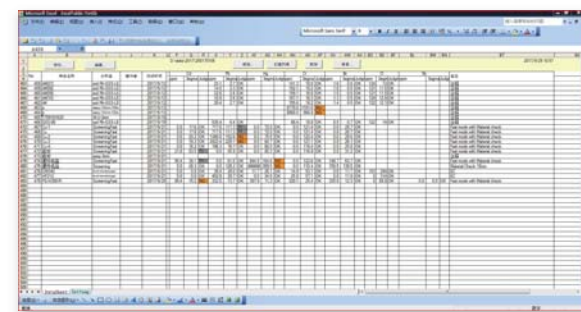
Microsoft Excel

Microsoft Sans Serif

Test result with Material check
Test result with Material check
Test result with Material check
Test result with Material check
Test result with Material check
Test result with Material check
Test result with Material check
Test result with Material check
Test result with Material check

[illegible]